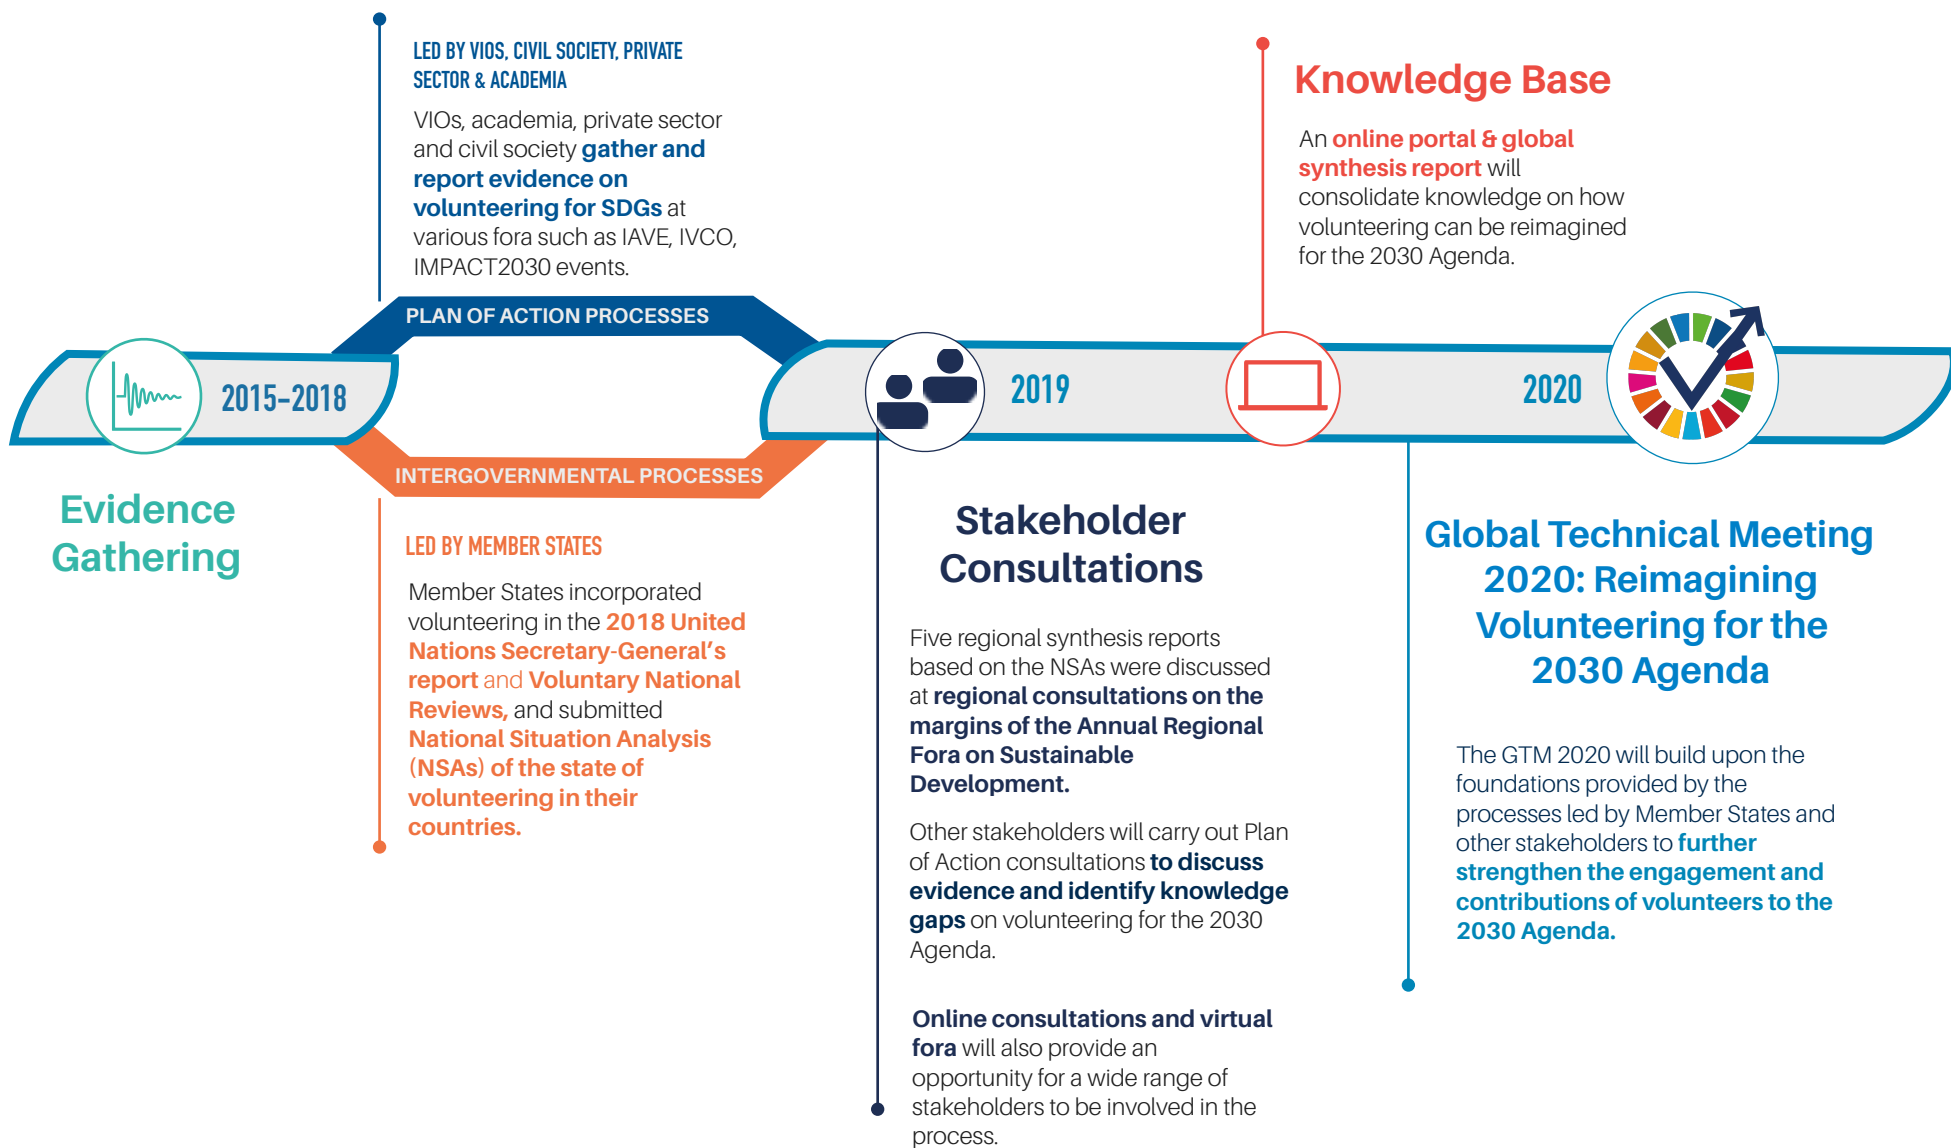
LED BY VIOS, CIVIL SOCIETY, PRIVATE SECTOR & ACADEMIA

VIOs, academia, private sector and civil society gather and report evidence on volunteering for SDGs at various fora such as IAVE, IVCO, IMPACT2030 events.

Knowledge Base

An online portal & global synthesis report will consolidate knowledge on how volunteering can be reimagined for the 2030 Agenda.

PLAN OF ACTION PROCESSES

2015-2018

2019

2020

INTERGOVERNMENTAL PROCESSES

Evidence Gathering

LED BY MEMBER STATES

Member States incorporated volunteering in the 2018 United Nations Secretary-General's report and Voluntary National Reviews, and submitted National Situation Analysis (NSAs) of the state of volunteering in their countries.

Stakeholder Consultations

Five regional synthesis reports based on the NSAs were discussed at regional consultations on the margins of the Annual Regional Fora on Sustainable Development.

Other stakeholders will carry out Plan of Action consultations to discuss evidence and identify knowledge gaps on volunteering for the 2030 Agenda.

Online consultations and virtual fora will also provide an opportunity for a wide range of stakeholders to be involved in the process.

Global Technical Meeting 2020: Reimagining Volunteering for the 2030 Agenda

The GTM 2020 will build upon the foundations provided by the processes led by Member States and other stakeholders to further strengthen the engagement and contributions of volunteers to the 2030 Agenda.